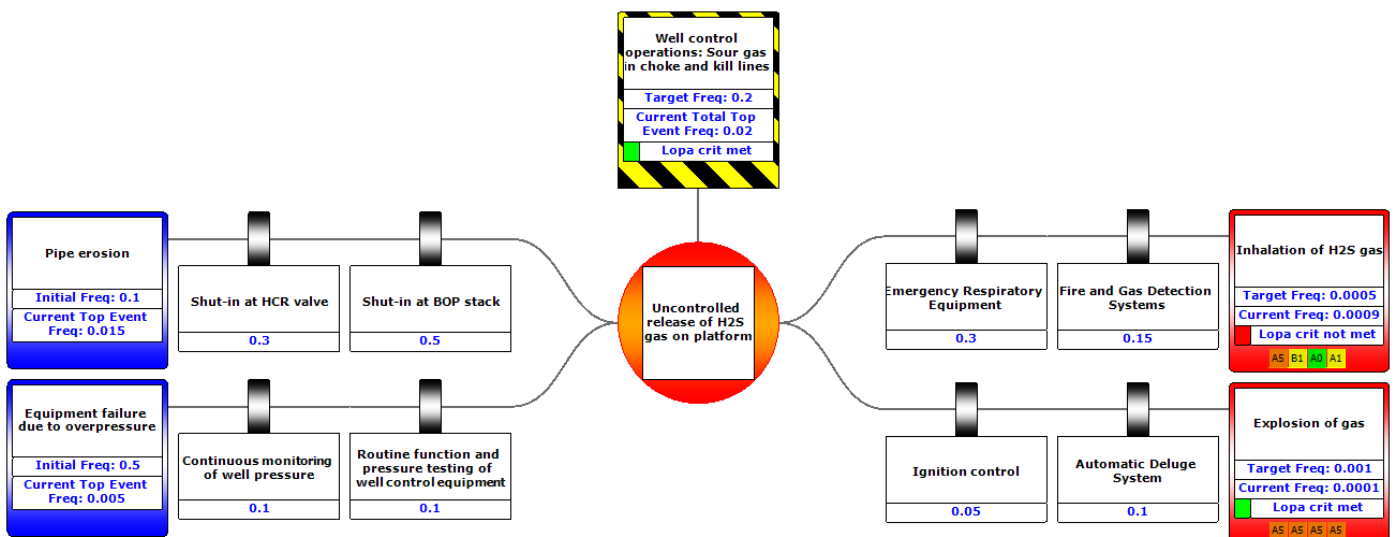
Well control operations: Sour gas in choke and kill lines

Target Freq: 0.2

Current Total Top Event Freq: 0.02

Lopa crit met

Pipe erosion

Initial Freq: 0.1

Current Top Event Freq: 0.015

Shut-in at HCR valve

0.3

Shut-in at BOP stack

0.5

Equipment failure due to overpressure

Initial Freq: 0.5

Current Top Event Freq: 0.005

Continuous monitoring of well pressure

0.1

Routine function and pressure testing of well control equipment

0.1

Uncontrolled release of H2S gas on platform

Emergency Respiratory Equipment

0.3

Fire and Gas Detection Systems

0.15

Inhalation of H2S gas

Target Freq: 0.0005

Current Freq: 0.0009

Lopa crit not met

A5 B1 A0 A1

Ignition control

0.05

Automatic Deluge System

0.1

Explosion of gas

Target Freq: 0.001

Current Freq: 0.0001

Lopa crit met

A5 A5 A5 A5